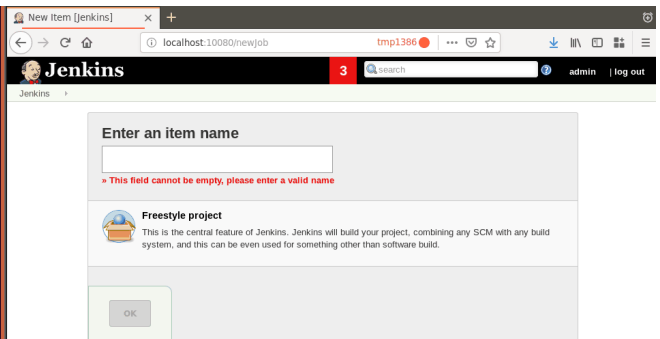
New Item [Jenkins]

localhost:10080/newJob

tmp1386

Jenkins

3

search

admin | log out

Jenkins

Enter an item name

» This field cannot be empty, please enter a valid name

Freestyle project

This is the central feature of Jenkins. Jenkins will build your project, combining any SCM with any build system, and this can be even used for something other than software build.

OK